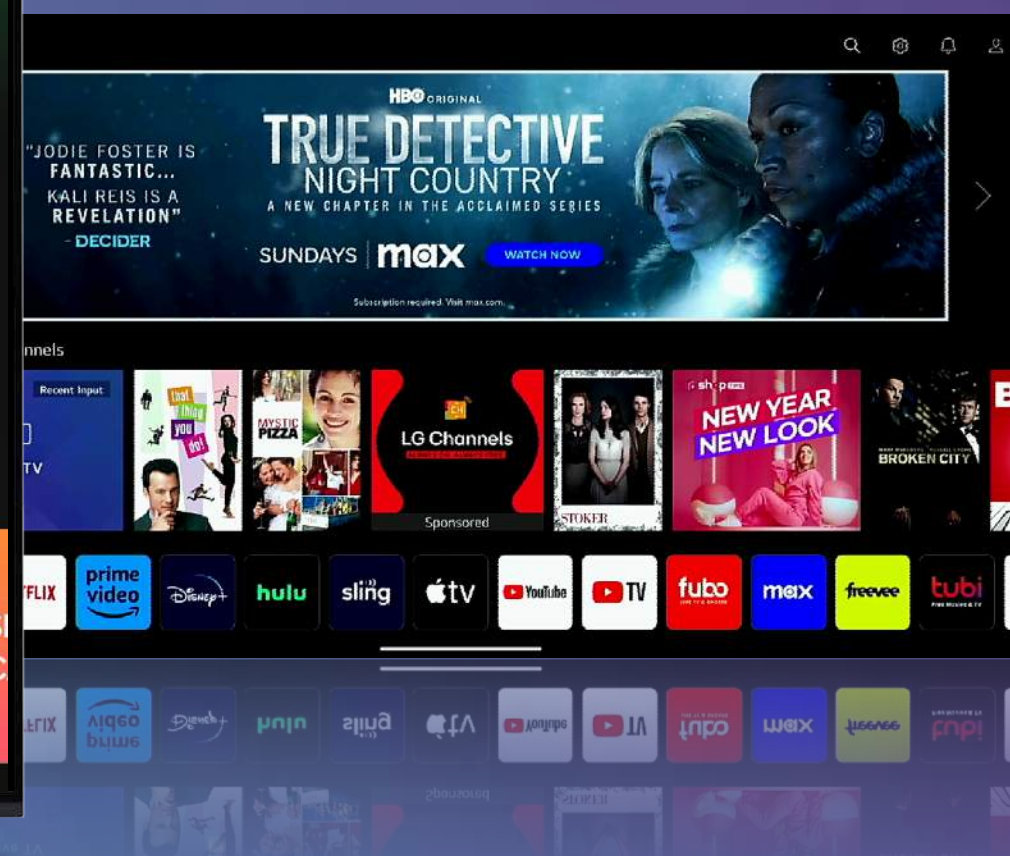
HBO ORIGINAL

TRUE DETECTIVE
NIGHT COUNTRY
A NEW CHAPTER IN THE ACCLAIMED SERIES

"JODIE FOSTER IS FANTASTIC... KALI REIS IS A REVELATION"
- DECIDER

SUNDAYS | max WATCH NOW

Subscription required. Visit max.com.

nnels

Recent Input
TV

that thing you do!

MYSTIC PIZZA

LG Channels

Sponsored

STOKER

shop
NEW YEAR NEW LOOK

BROKEN CITY

TFLIX
prime video
Disney+
hulu
sling
tv
YouTube
TV
fubo
max
freevee
tubi